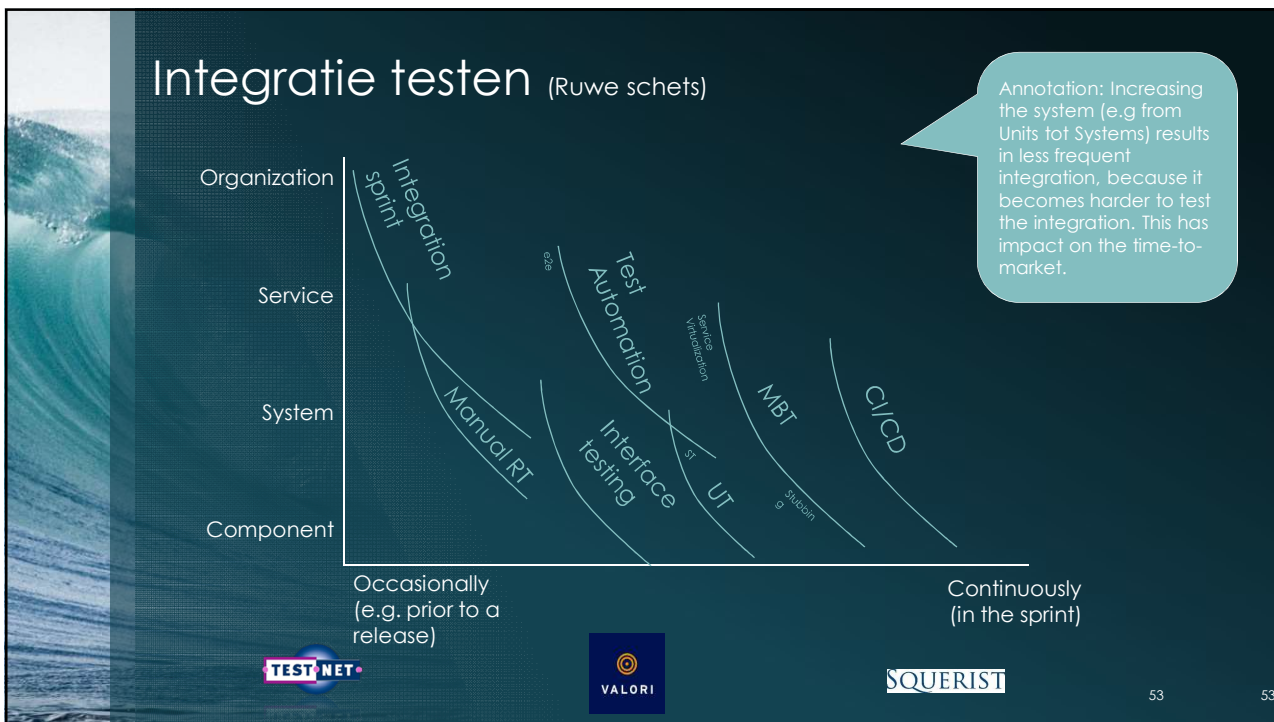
Integratie testen (Ruwe schets)

Annotation: Increasing the system (e.g from Units tot Systems) results in less frequent integration, because it becomes harder to test the integration. This has impact on the time-to-market.

Organization

Service

System

Component

Integration sprint

e2e

Test Automation

Service Virtualization

MBT

CI/CD

Manual RT

Interface testing

ST

UT

Stubbin g

Occasionally (e.g. prior to a release)

Continuously (in the sprint)

TEST NET

VALORI

SQUERIST

53

53